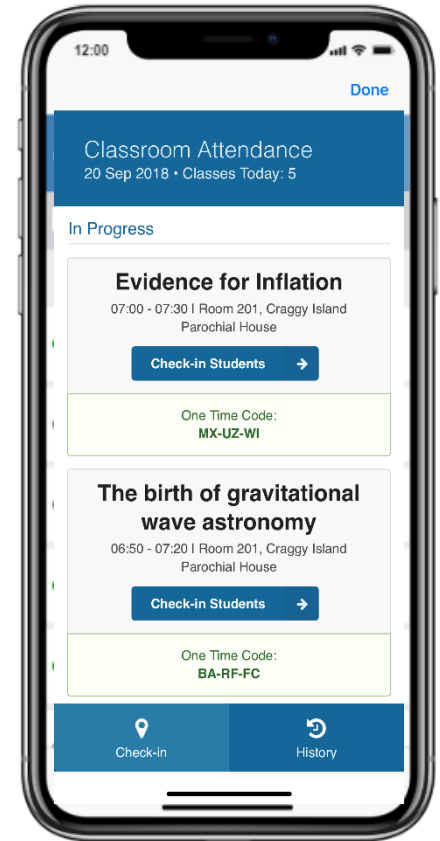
12:00

Done

Classroom Attendance
20 Sep 2018 • Classes Today: 5

In Progress

Evidence for Inflation
07:00 - 07:30 | Room 201, Craggy Island Parochial House

Check-in Students

One Time Code:
MX-UZ-WI

The birth of gravitational wave astronomy
06:50 - 07:20 | Room 201, Craggy Island Parochial House

Check-in Students

One Time Code:
BA-RF-FC

Check-in

History